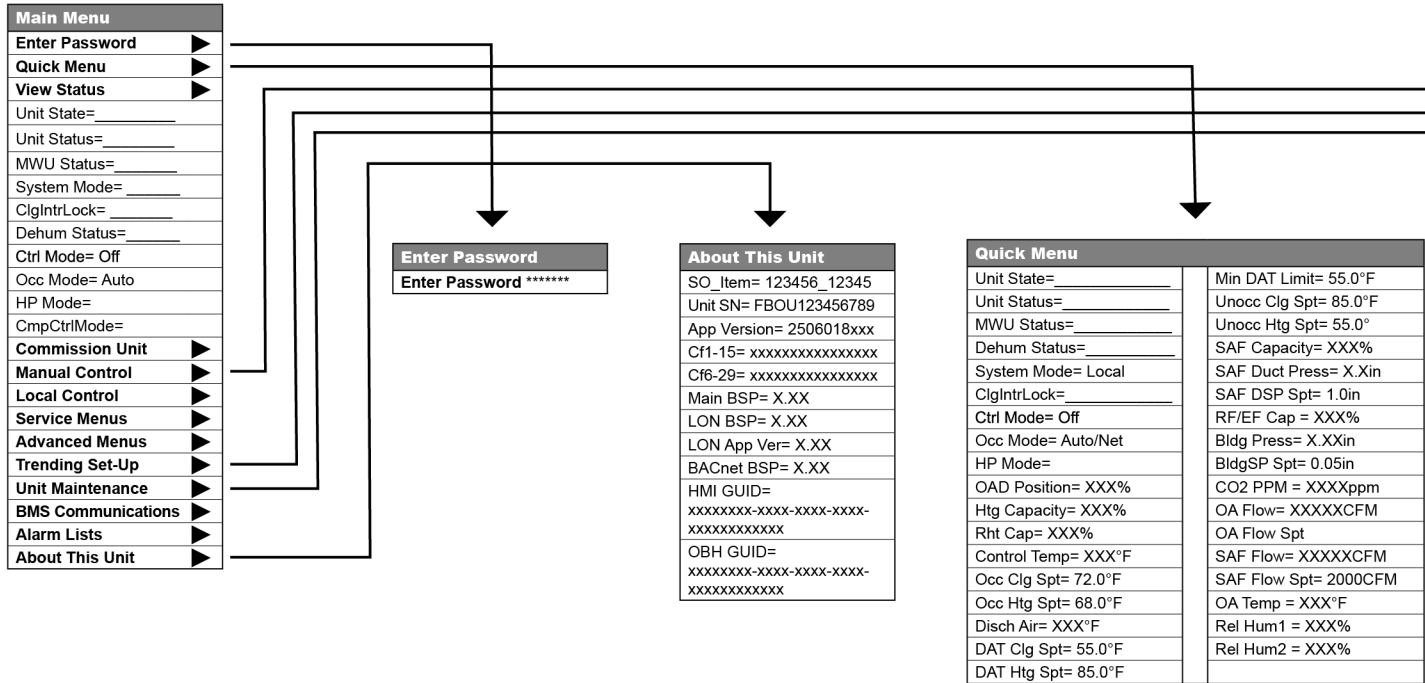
Main Menu
Enter Password
Quick Menu
View Status
Unit State=________
Unit Status=________
MWU Status=_______
System Mode= ______
ClgIntrLock= _______
Dehum Status=______
Ctrl Mode= Off
Occ Mode= Auto
HP Mode=
CmpCtrlMode=
Commission Unit
Manual Control
Local Control
Service Menus
Advanced Menus
Trending Set-Up
Unit Maintenance
BMS Communications
Alarm Lists
About This Unit

Enter Password
Enter Password *******

About This Unit
SO_Item= 123456_12345
Unit SN= FBOU123456789
App Version= 2506018xxx
Cf1-15= xxxxxxxxxxxxxxx
Cf6-29= xxxxxxxxxxxxxxx
Main BSP= X.XX
LON BSP= X.XX
LON App Ver= X.XX
BACnet BSP= X.XX
HMI GUID= xxxxxxxx-xxxx-xxxx-xxxx-xxxxxxxxxxxx
OBH GUID= xxxxxxxx-xxxx-xxxx-xxxx-xxxxxxxxxxxx

Quick Menu
Unit State=____________
Unit Status=____________
MWU Status=___________
Dehum Status=__________
System Mode= Local
ClgIntrLock=___________
Ctrl Mode= Off
Occ Mode= Auto/Net
HP Mode=
OAD Position= XXX%
Htg Capacity= XXX%
Rht Cap= XXX%
Control Temp= XXX°F
Occ Clg Spt= 72.0°F
Occ Htg Spt= 68.0°F
Disch Air= XXX°F
DAT Clg Spt= 55.0°F
DAT Htg Spt= 85.0°F

Min DAT Limit= 55.0°F
Unocc Clg Spt= 85.0°F
Unocc Htg Spt= 55.0°
SAF Capacity= XXX%
SAF Duct Press= X.Xin
SAF DSP Spt= 1.0in
RF/EF Cap = XXX%
Bldg Press= X.XXin
BldgSP Spt= 0.05in
CO2 PPM = XXXXppm
OA Flow= XXXXXCFM
OA Flow Spt
SAF Flow= XXXXXCFM
SAF Flow Spt= 2000CFM
OA Temp = XXX°F
Rel Hum1 = XXX%
Rel Hum2 = XXX%